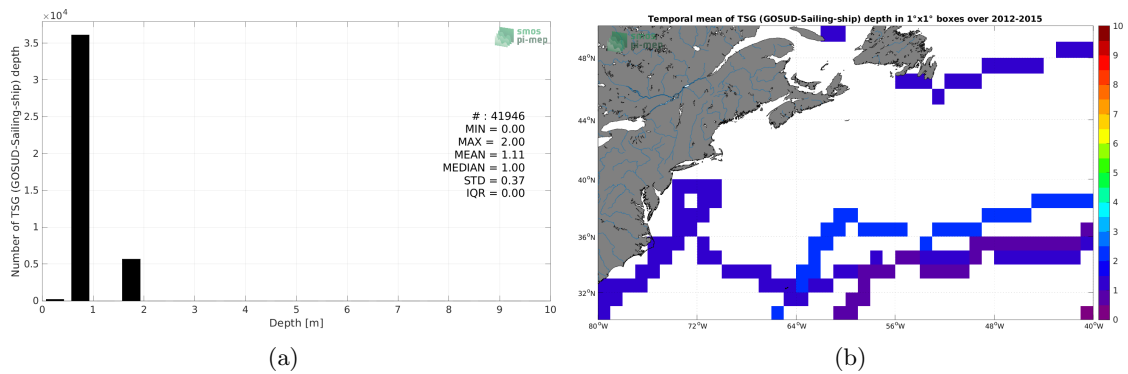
$\times10^4$

smos pi-mep

Number of TSG (GOSUD-Sailing-ship) depth

3.5
3
2.5
2
1.5
1
0.5
0

# : 41946
MIN = 0.00
MAX = 2.00
MEAN = 1.11
MEDIAN = 1.00
STD = 0.37
IQR = 0.00

0 1 2 3 4 5 6 7 8 9 10
Depth [m]

(a)

Temporal mean of TSG (GOSUD-Sailing-ship) depth in 1°x1° boxes over 2012-2015

smos pi-mep

48°N
44°N
40°N
36°N
32°N

80°W 72°W 64°W 56°W 48°W 40°W

10
9
8
7
6
5
4
3
2
1
0

(b)